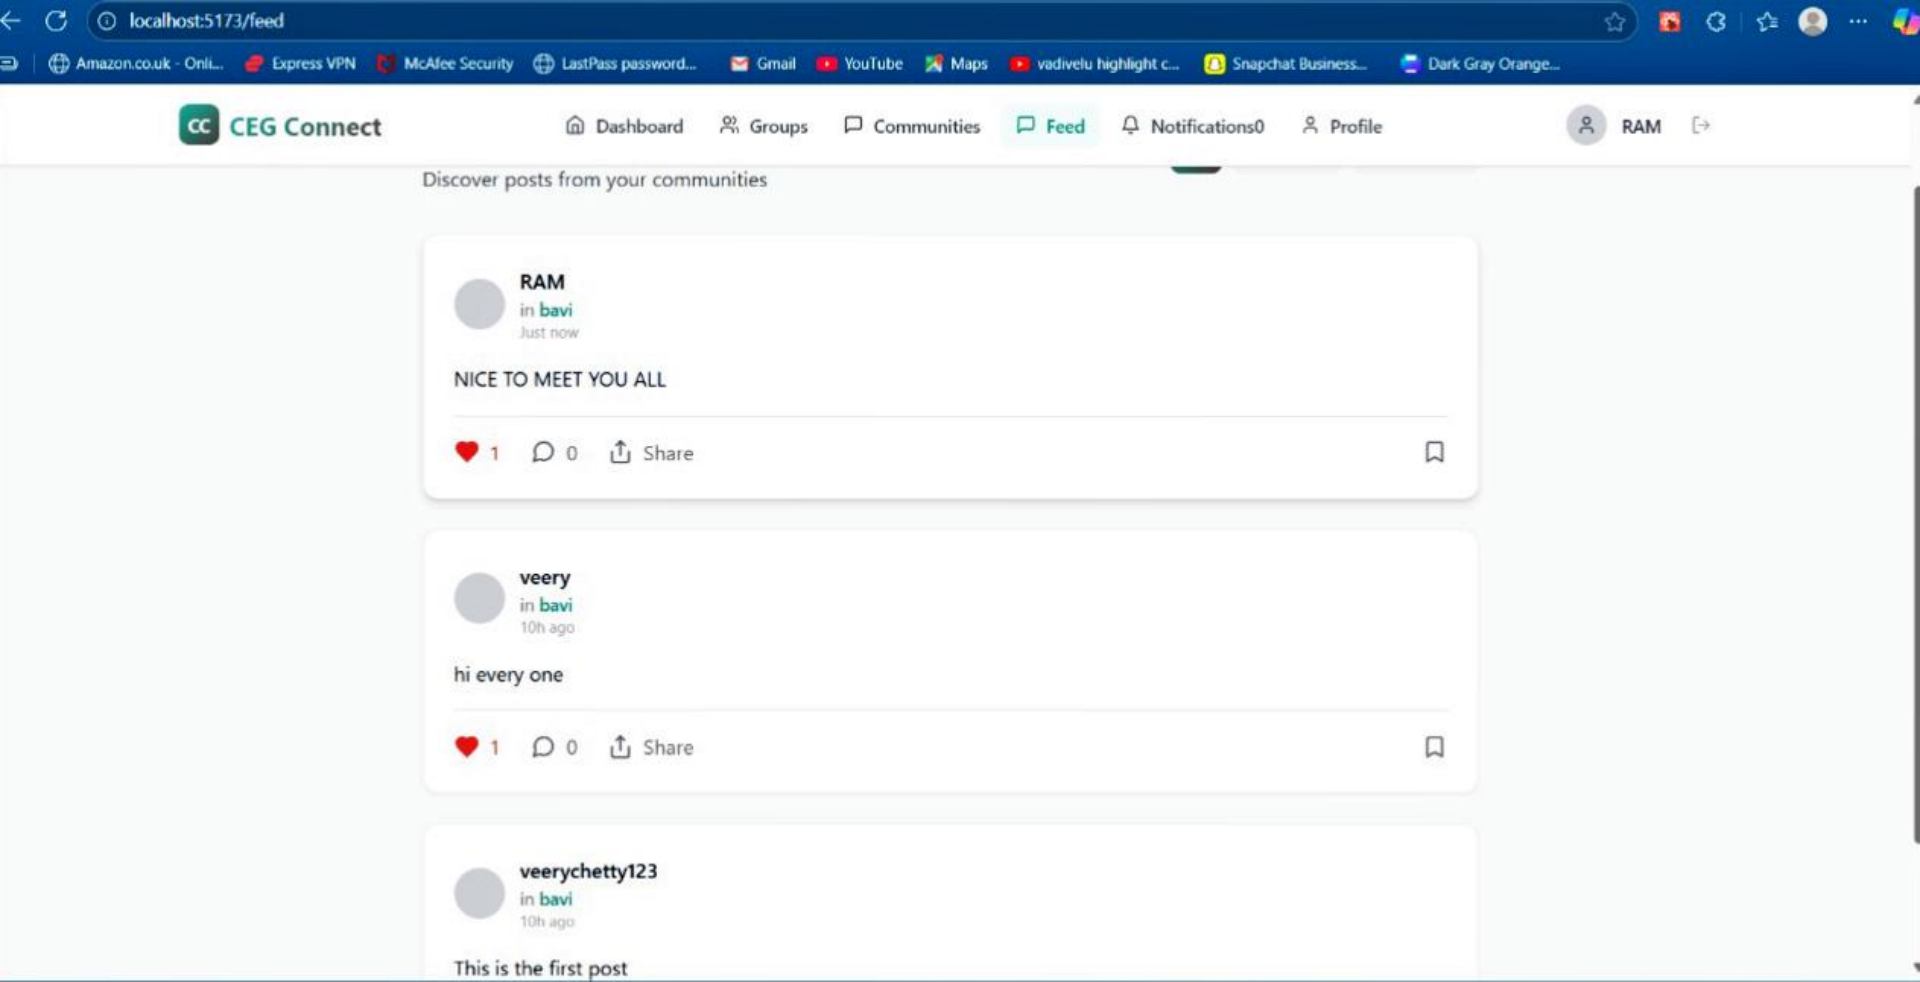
localhost:5173/feed

Amazon.co.uk - Onli... Express VPN McAfee Security LastPass password... Gmail YouTube Maps vadivelu highlight c... Snapchat Business... Dark Gray Orange...

CC CEG Connect

Dashboard Groups Communities Feed Notifications0 Profile RAM

Discover posts from your communities

RAM
in bavi
Just now

NICE TO MEET YOU ALL

1 0 Share

veery
in bavi
10h ago

hi every one

1 0 Share

veerychetty123
in bavi
10h ago

This is the first post